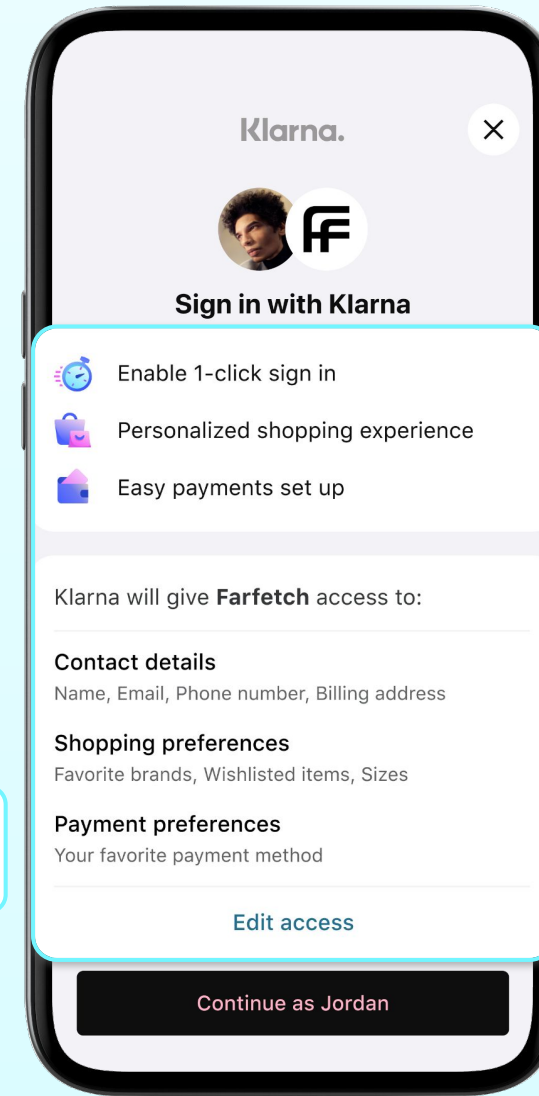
Klarna.

FF

Sign in with Klarna

Enable 1-click sign in

Personalized shopping experience

Easy payments set up

Klarna will give **Farfetch** access to:

Contact details
Name, Email, Phone number, Billing address

Shopping preferences
Favorite brands, Wishlisted items, Sizes

Payment preferences
Your favorite payment method

Edit access

Continue as Jordan